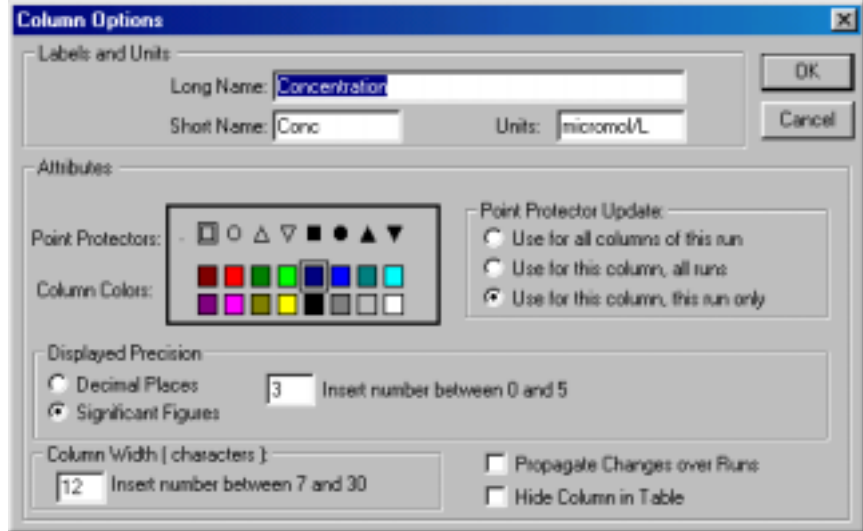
Column Options

Labels and Units

Long Name: Concentration

Short Name: Conc

Units: micromol/L

OK

Cancel

Attributes

Point Protectors:

Column Colors:

Point Protector Update:

Use for all columns of this run

Use for this column, all runs

Use for this column, this run only

Displayed Precision

Decimal Places

Significant Figures

3

Insert number between 0 and 5

Column Width ( characters ):

12

Insert number between 7 and 30

Propagate Changes over Runs

Hide Column in Table